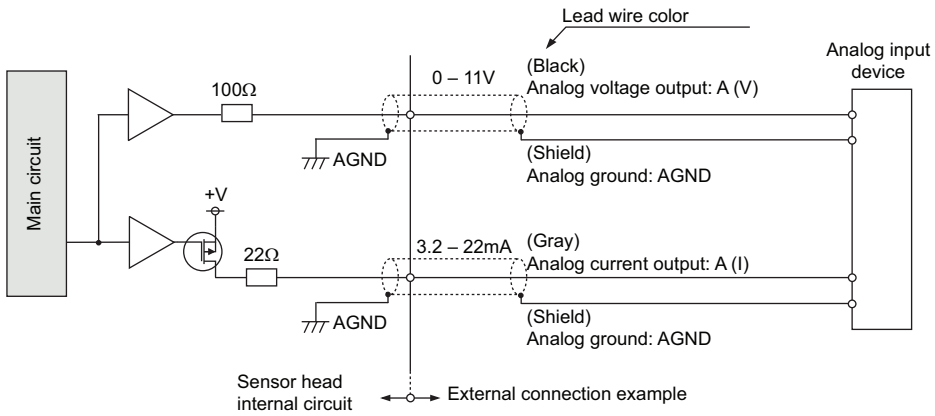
Lead wire color

Analog input device

Main circuit

100Ω

0 – 11V

(Black)
Analog voltage output: A (V)

AGND

(Shield)
Analog ground: AGND

+V

22Ω

3.2 – 22mA

(Gray)
Analog current output: A (I)

AGND

(Shield)
Analog ground: AGND

Sensor head internal circuit

External connection example